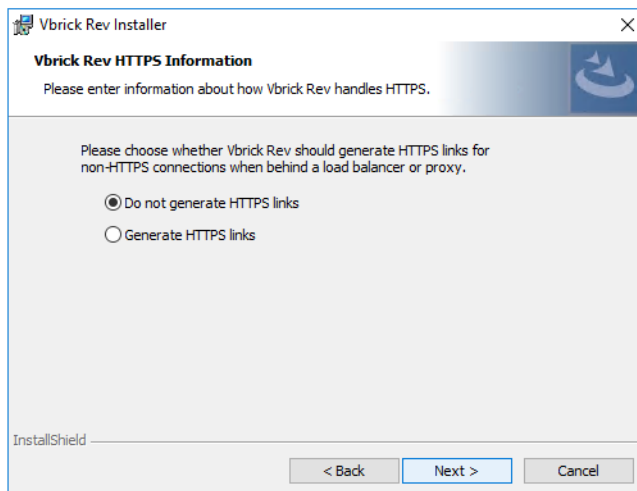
Vbrick Rev Installer

Vbrick Rev HTTPS Information

Please enter information about how Vbrick Rev handles HTTPS.

Please choose whether Vbrick Rev should generate HTTPS links for non-HTTPS connections when behind a load balancer or proxy.

Do not generate HTTPS links

Generate HTTPS links

InstallShield

< Back

Next >

Cancel